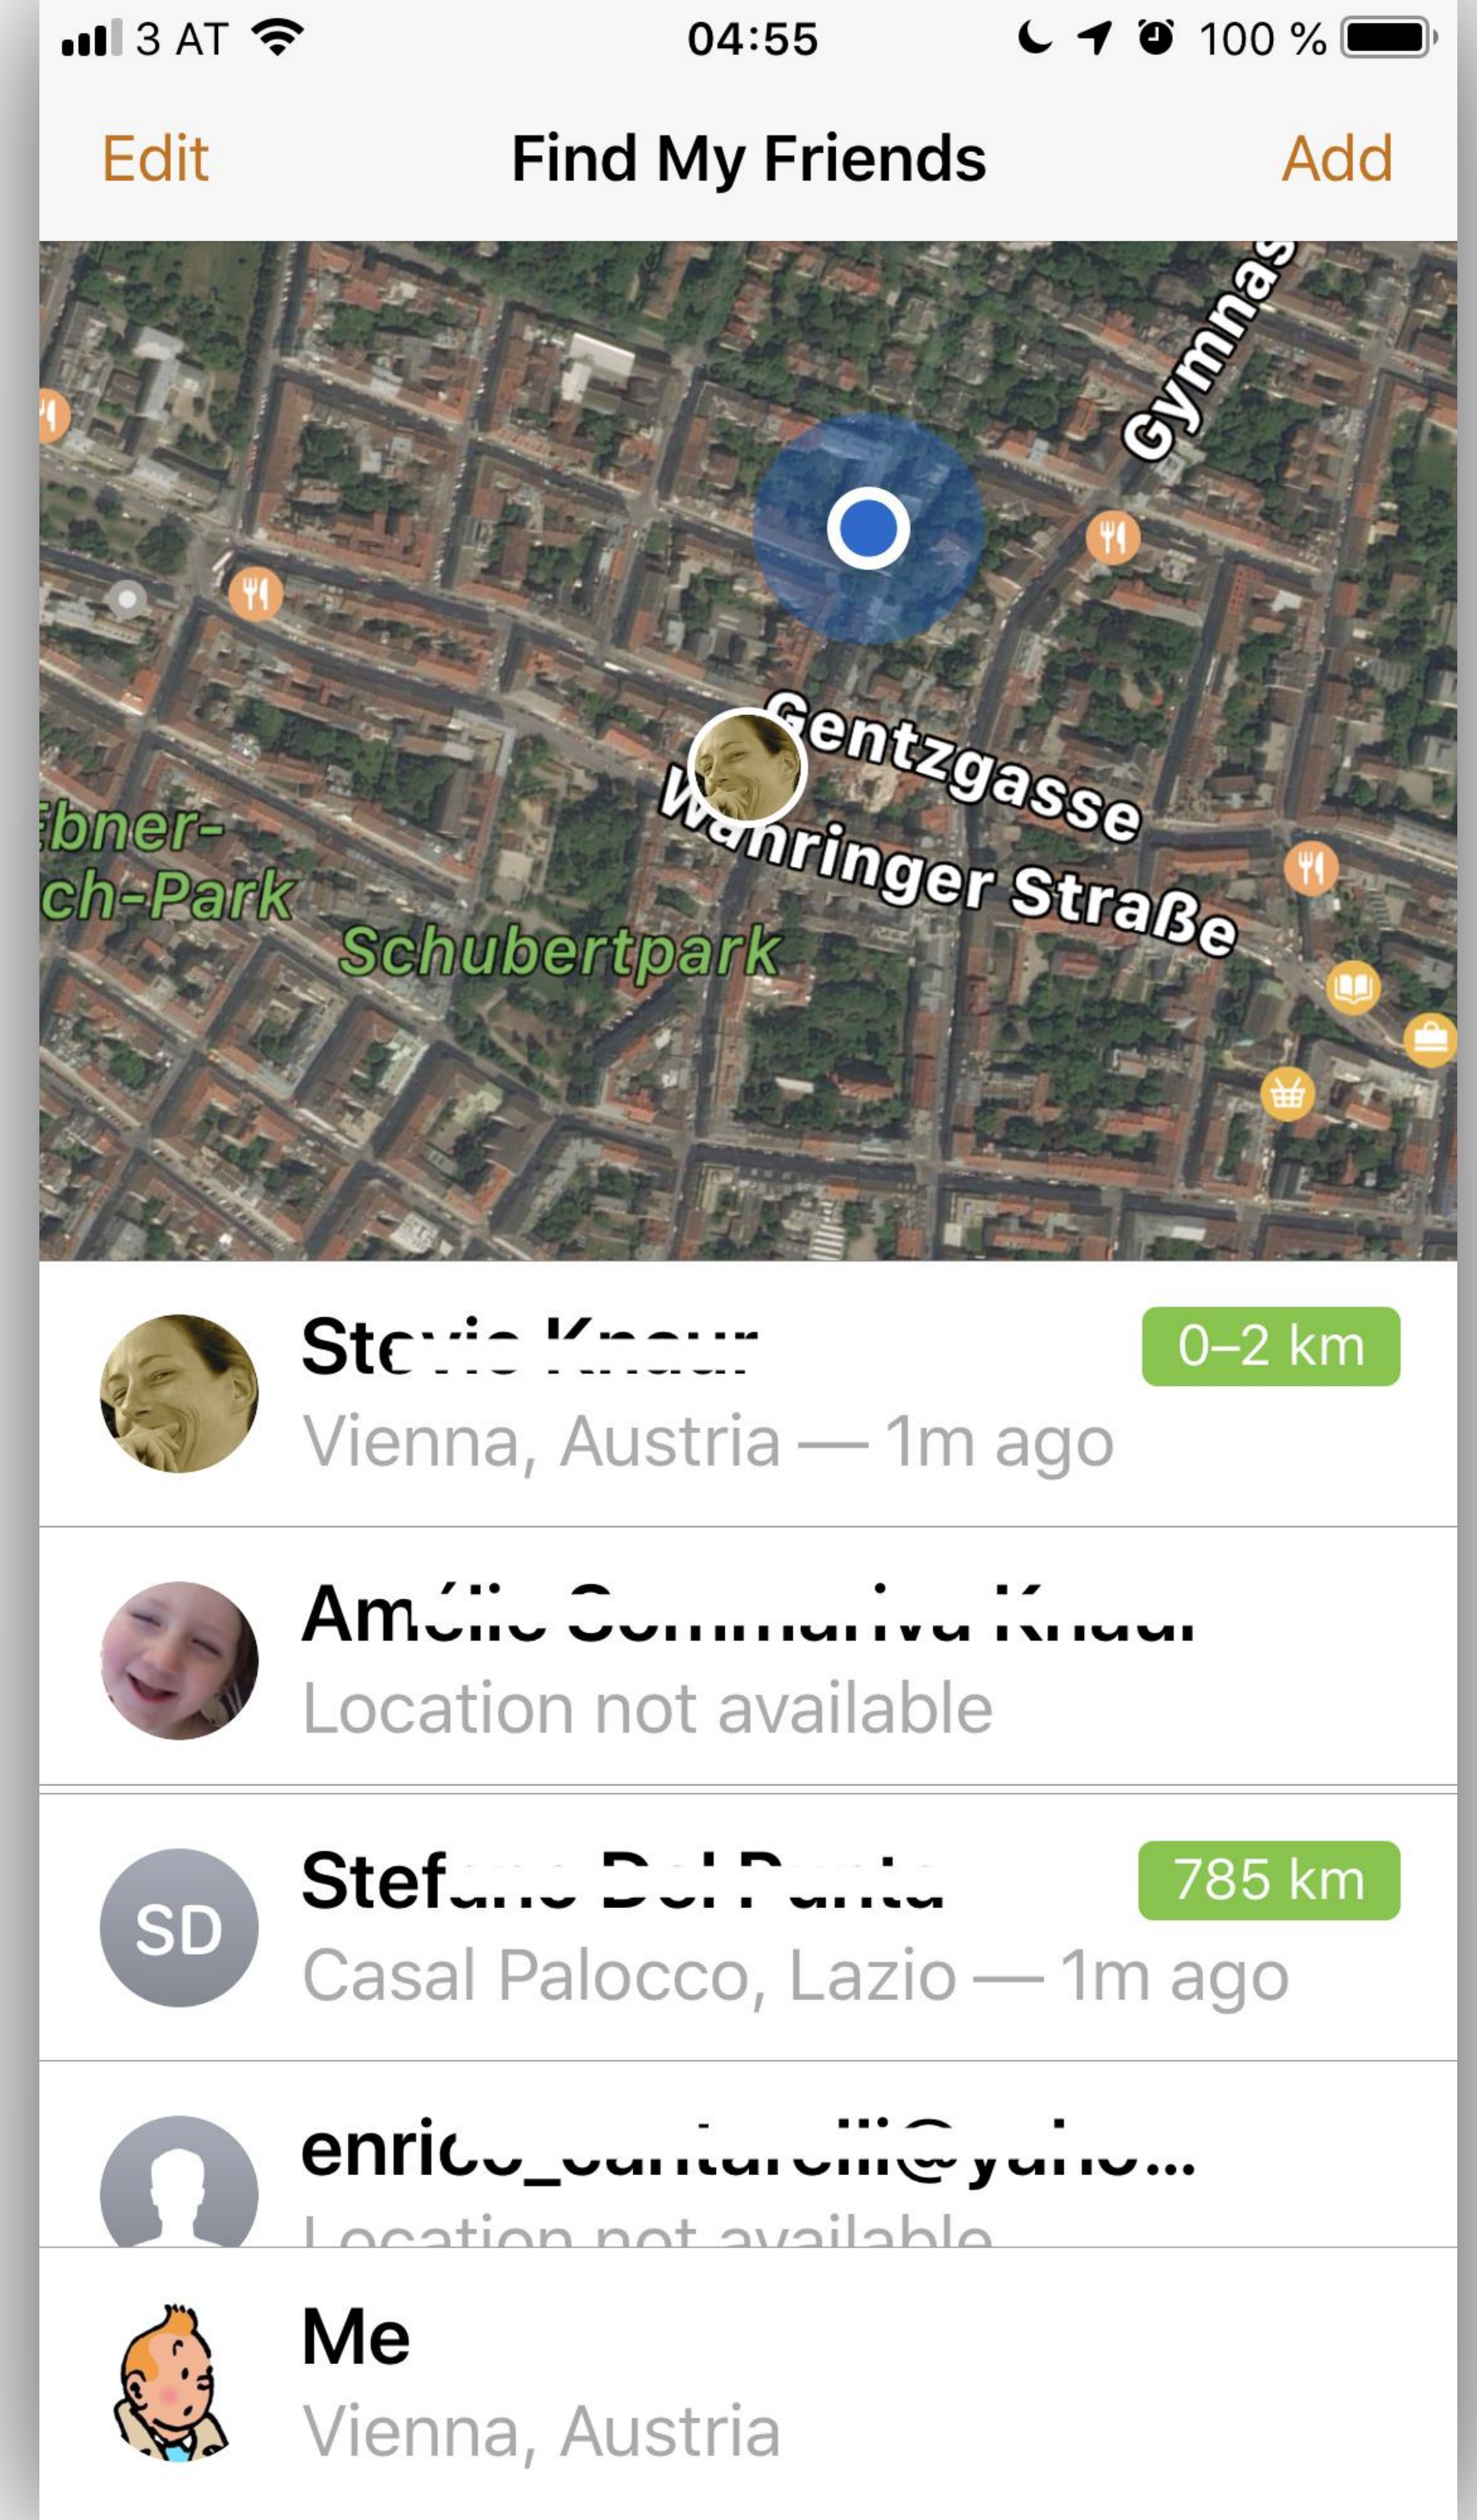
3 AT 04:55 100 %

Edit Find My Friends Add

Gymnas
Gentzgasse
Währinger Straße
Ebner-
ch-Park
Schubertpark

Ste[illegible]
0–2 km
Vienna, Austria — 1m ago

Am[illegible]
Location not available

SD
Stef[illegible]
785 km
Casal Palocco, Lazio — 1m ago

enric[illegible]...
Location not available

Me
Vienna, Austria